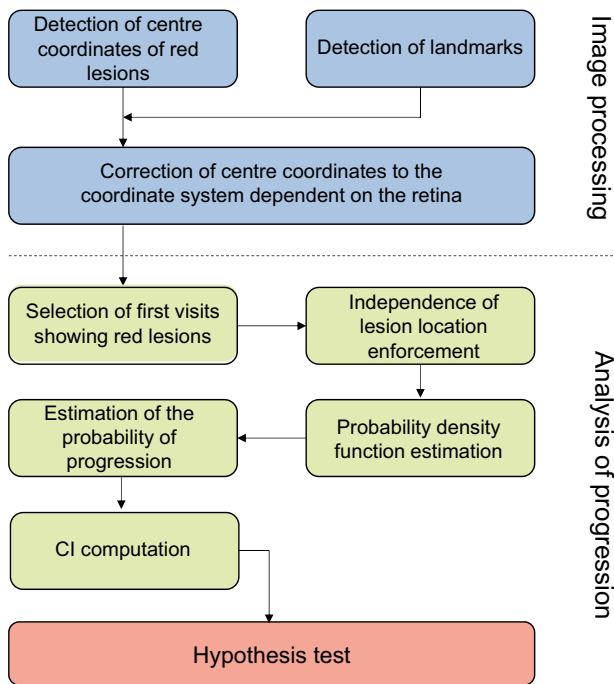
Detection of centre coordinates of red lesions

Detection of landmarks

Correction of centre coordinates to the coordinate system dependent on the retina

Image processing

Selection of first visits showing red lesions

Independence of lesion location enforcement

Estimation of the probability of progression

Probability density function estimation

CI computation

Hypothesis test

Analysis of progression